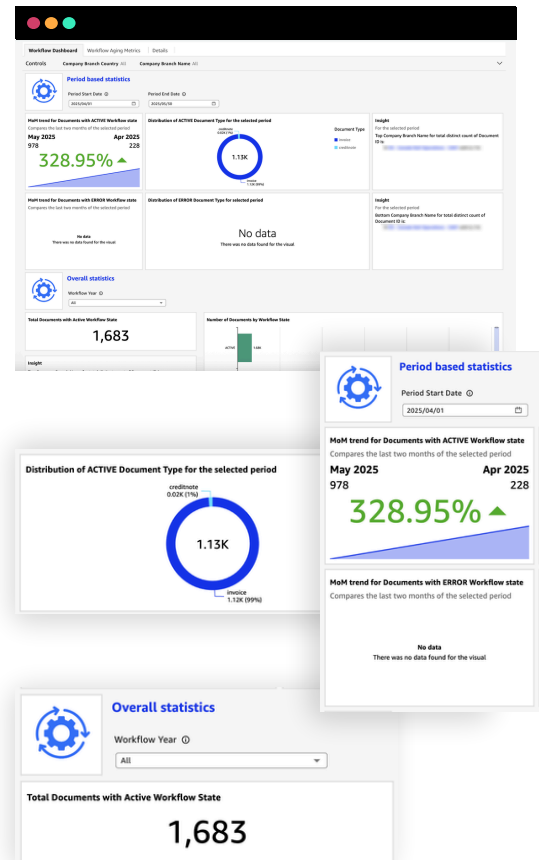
Workflow Dashboard | Workflow Aging Metrics | Details

Controls | Company Branch Country All | Company Branch Name All

Period based statistics

Period Start Date
2025/04/01

Period End Date
2025/05/30

MoM trend for Documents with ACTIVE Workflow state
Compares the last two months of the selected period
May 2025 978
Apr 2025 228
328.95%

Distribution of ACTIVE Document Type for the selected period
creditnote 0.02K (1%)
1.13K
invoice 1.12K (99%)
Document Type
invoice
creditnote

Insight
For the selected period
Top Company Branch Name for total distinct count of Document ID is
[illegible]

MoM trend for Documents with ERROR Workflow state
Compares the last two months of the selected period
No data
There was no data found for the visual

Distribution of ERROR Document Type for selected period
No data
There was no data found for the visual

Insight
For the selected period
Bottom Company Branch Name for total distinct count of Document ID is
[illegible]

Overall statistics
Workflow Year
All

Total Documents with Active Workflow State
1,683

Number of Documents by Workflow State
ACTIVE 1,683

Insight

Period based statistics
Period Start Date
2025/04/01

MoM trend for Documents with ACTIVE Workflow state
Compares the last two months of the selected period
May 2025
978
Apr 2025
228
328.95%

MoM trend for Documents with ERROR Workflow state
Compares the last two months of the selected period
No data
There was no data found for the visual

Distribution of ACTIVE Document Type for the selected period
creditnote
0.02K (1%)
1.13K
invoice
1.12K (99%)

Overall statistics
Workflow Year
All

Total Documents with Active Workflow State
1,683